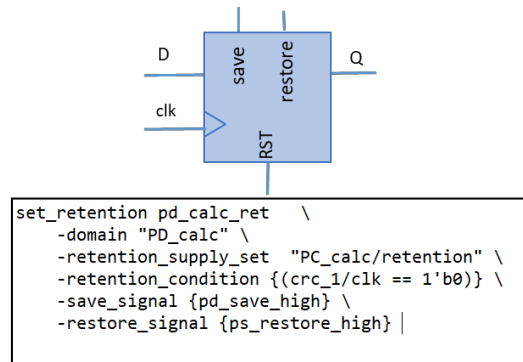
D

save

restore

Q

clk

RST

set_retention pd_calc_ret \
-domain "PD_calc" \
-retention_supply_set "PC_calc/retention" \
-retention_condition {(crc_1/clk == 1'b0)} \
-save_signal {pd_save_high} \
-restore_signal {ps_restore_high}